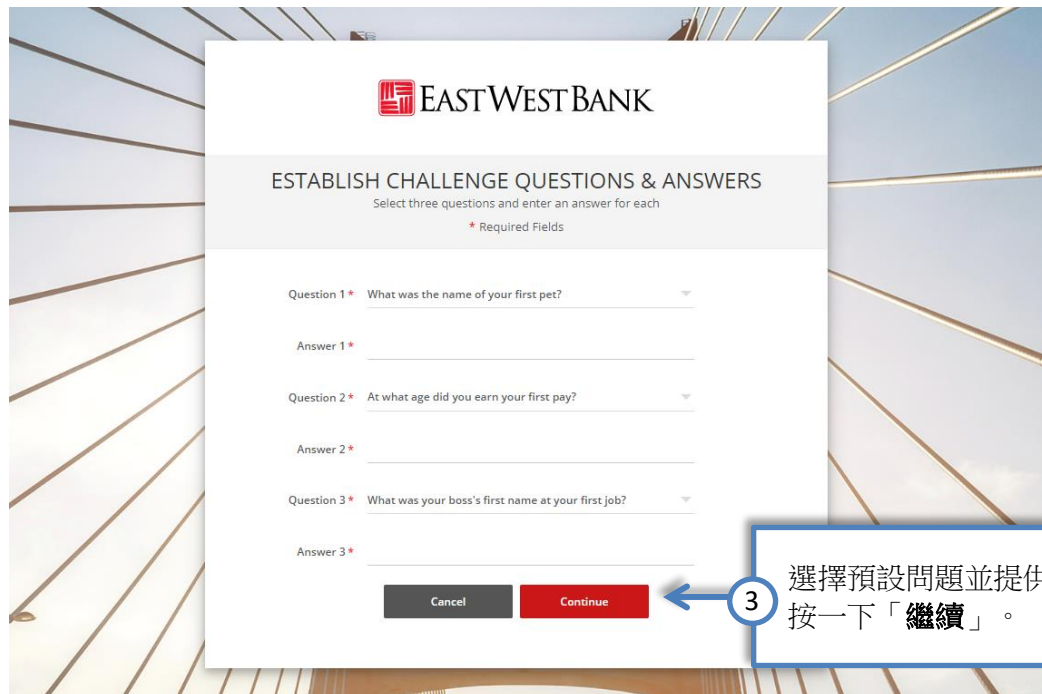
EASTWESTBANK

ESTABLISH CHALLENGE QUESTIONS & ANSWERS
Select three questions and enter an answer for each
* Required Fields

Question 1 * What was the name of your first pet?

Answer 1 *

Question 2 * At what age did you earn your first pay?

Answer 2 *

Question 3 * What was your boss's first name at your first job?

Answer 3 *

Cancel
Continue

3
選擇預設問題並提供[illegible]
按一下「繼續」。